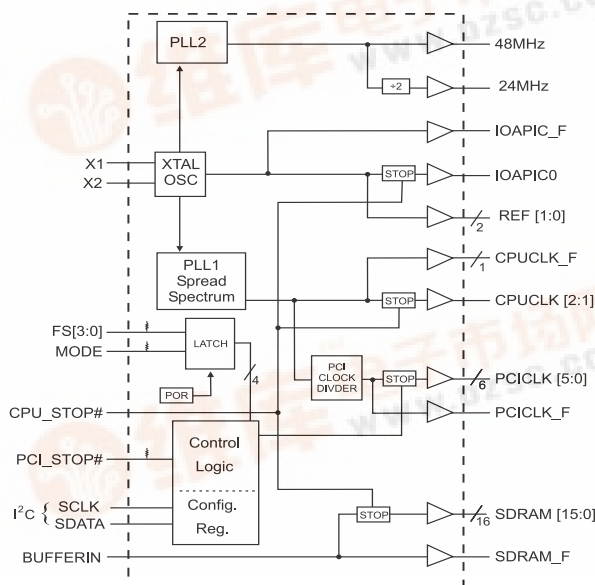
PLL2
48MHz
÷2
24MHz
IOAPIC_F
X1
X2
XTAL
OSC
STOP
IOAPIC0
2
REF [1:0]
PLL1
Spread
Spectrum
1
CPUCLK_F
STOP
CPUCLK [2:1]
FS[3:0]
MODE
LATCH
POR
4
PCI
CLOCK
DIVDER
STOP
6
PCICLK [5:0]
PCICLK_F
CPU_STOP#
Control
Logic
PCI_STOP#
$I^2C$
SCLK
SDATA
Config.
Reg.
STOP
16
SDRAM [15:0]
BUFFERIN
SDRAM_F
www.bzsc.com